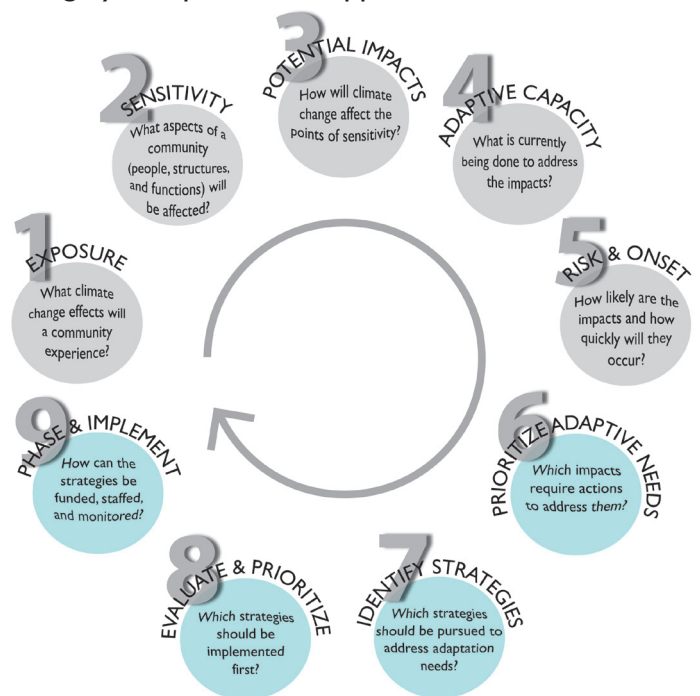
1
EXPOSURE
What climate change effects will a community experience?

2
SENSITIVITY
What aspects of a community (people, structures, and functions) will be affected?

3
POTENTIAL IMPACTS
How will climate change affect the points of sensitivity?

4
ADAPTIVE CAPACITY
What is currently being done to address the impacts?

5
RISK & ONSET
How likely are the impacts and how quickly will they occur?

6
PRIORITIZE ADAPTIVE NEEDS
Which impacts require actions to address them?

7
IDENTIFY STRATEGIES
Which strategies should be pursued to address adaptation needs?

8
EVALUATE & PRIORITIZE
Which strategies should be implemented first?

9
PHASE & IMPLEMENT
How can the strategies be funded, staffed, and monitored?